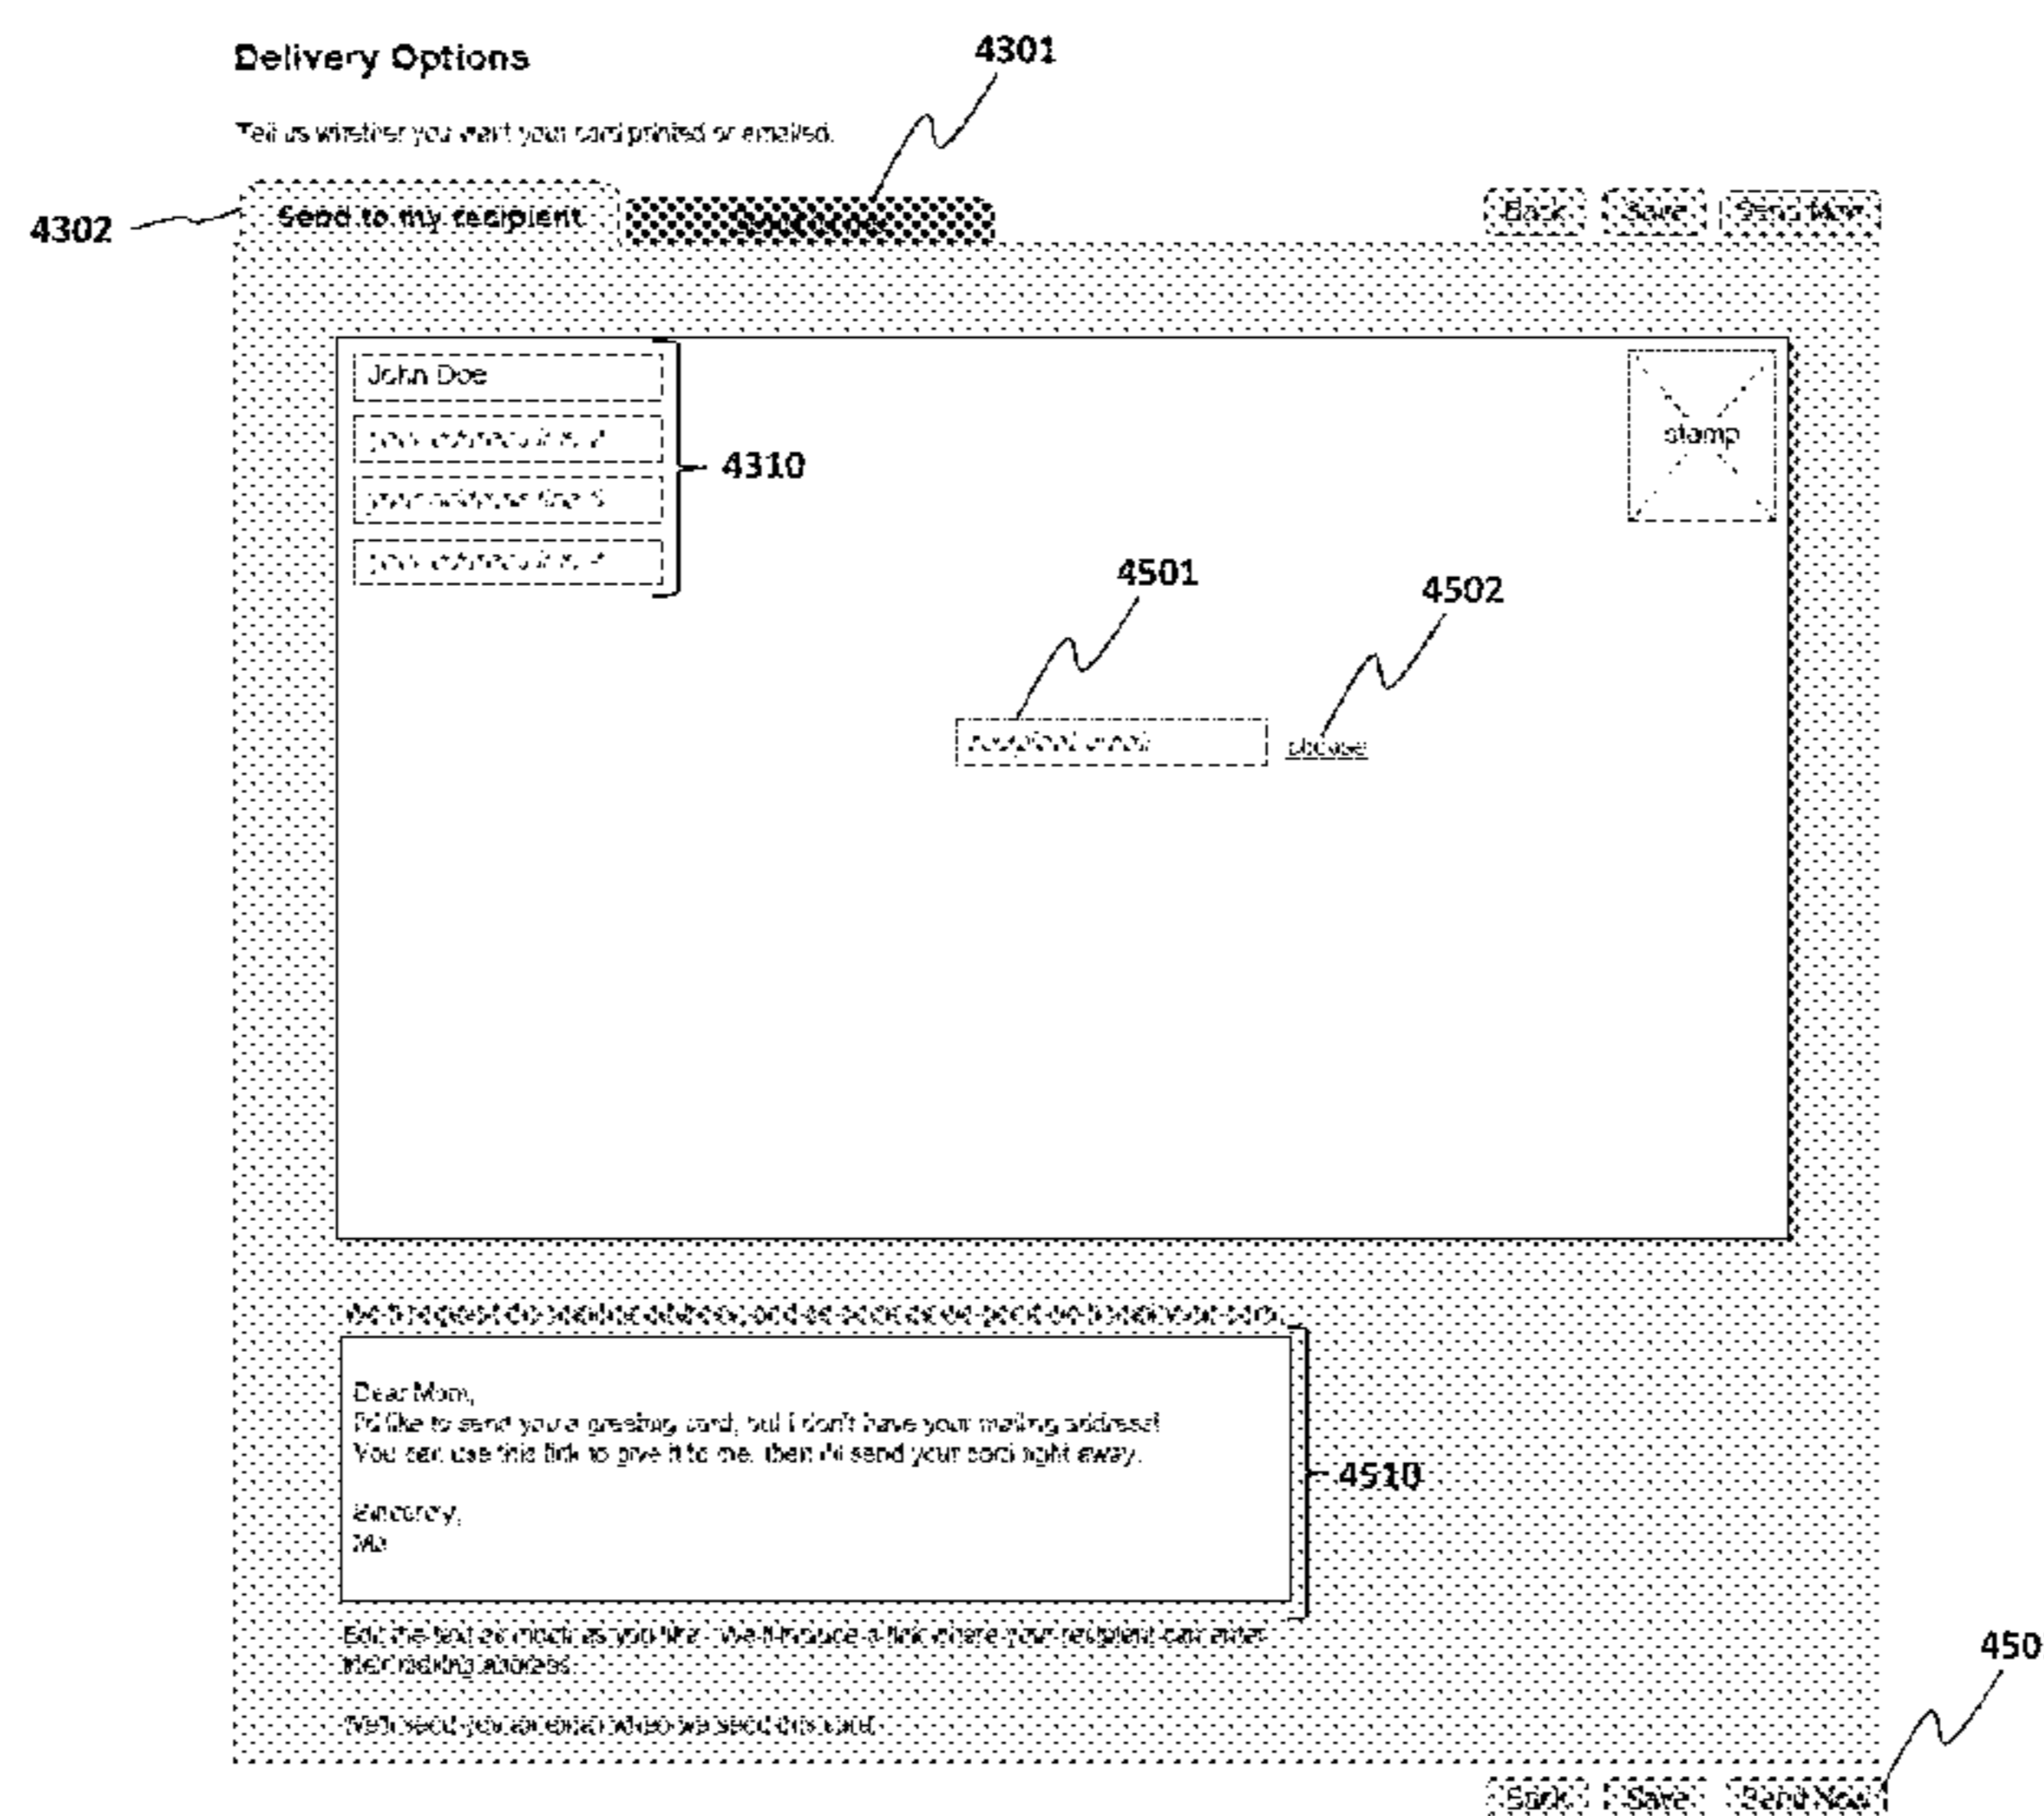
Delivery Options

Tell us whether you want your card printed or emailed.

4301

4302

Send to my recipient

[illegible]

Back

Save

Send Now

John Doe

your address line 2

your address line 3

your address line 4

4310

stamp

4501

4502

recipient email

preview

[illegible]

Dear Mom,
I'd like to send you a greeting card, but I don't have your mailing address! You can use this link to give it to me, then I'll send your card right away.

Sincerely,
Me

4510

Edit the text as much as you like - we'll include a link where your recipient can enter their mailing address.

We'll send you an email when we send this card.

450

Back

Save

Send Now